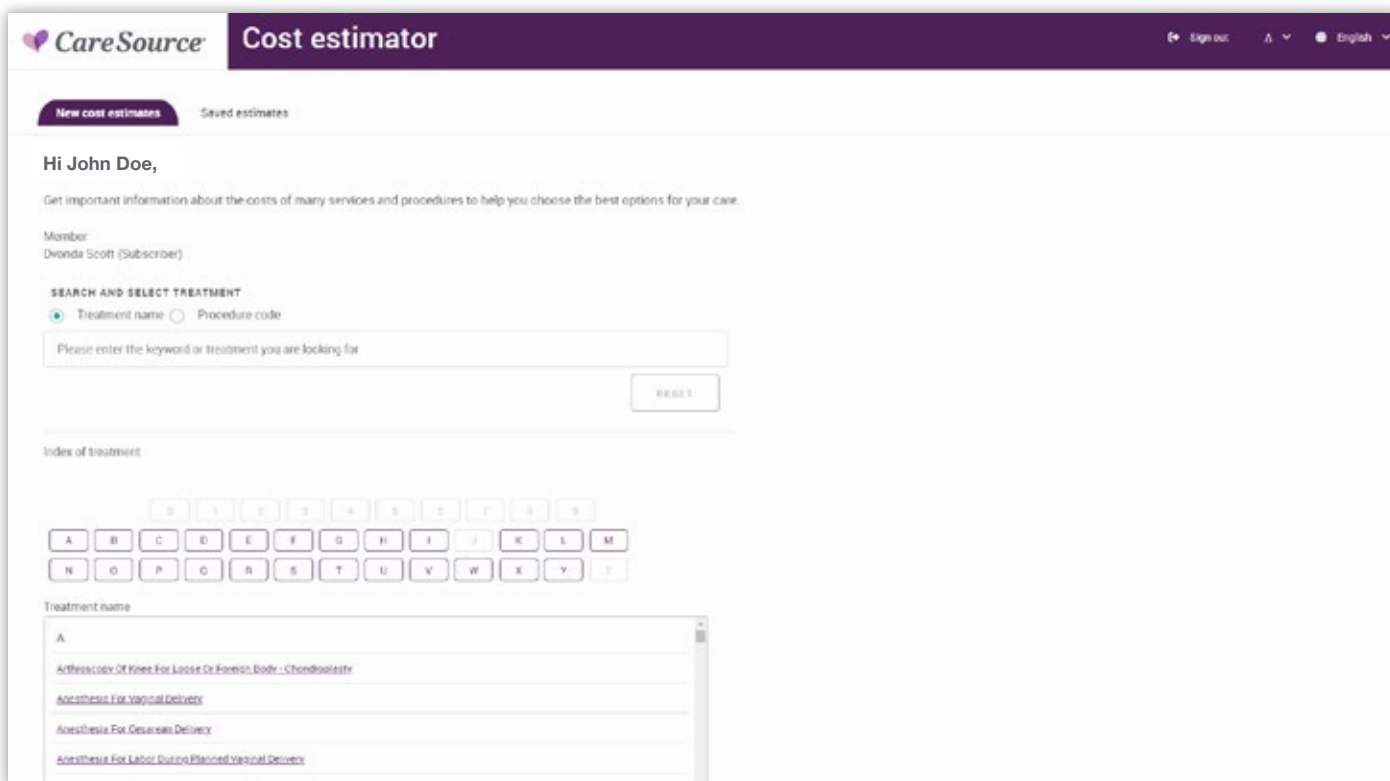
CareSource

Cost estimator

Sign out A English

New cost estimates Saved estimates

Hi John Doe,

Get important information about the costs of many services and procedures to help you choose the best options for your care.

Member
Dvonda Scott (Subscriber)

SEARCH AND SELECT TREATMENT

Treatment name Procedure code

Please enter the keyword or treatment you are looking for

RESET

Index of treatment

0 1 2 3 4 5 6 7 8 9

A B C D E F G H I J K L M

N O P Q R S T U V W X Y Z

Treatment name

A

Arthroscopy Of Knee For Loose Or Foreign Body - Chondroplasty

Anesthesia For Vaginal Delivery

Anesthesia For Cesarean Delivery

Anesthesia For Labor During Planned Vaginal Delivery